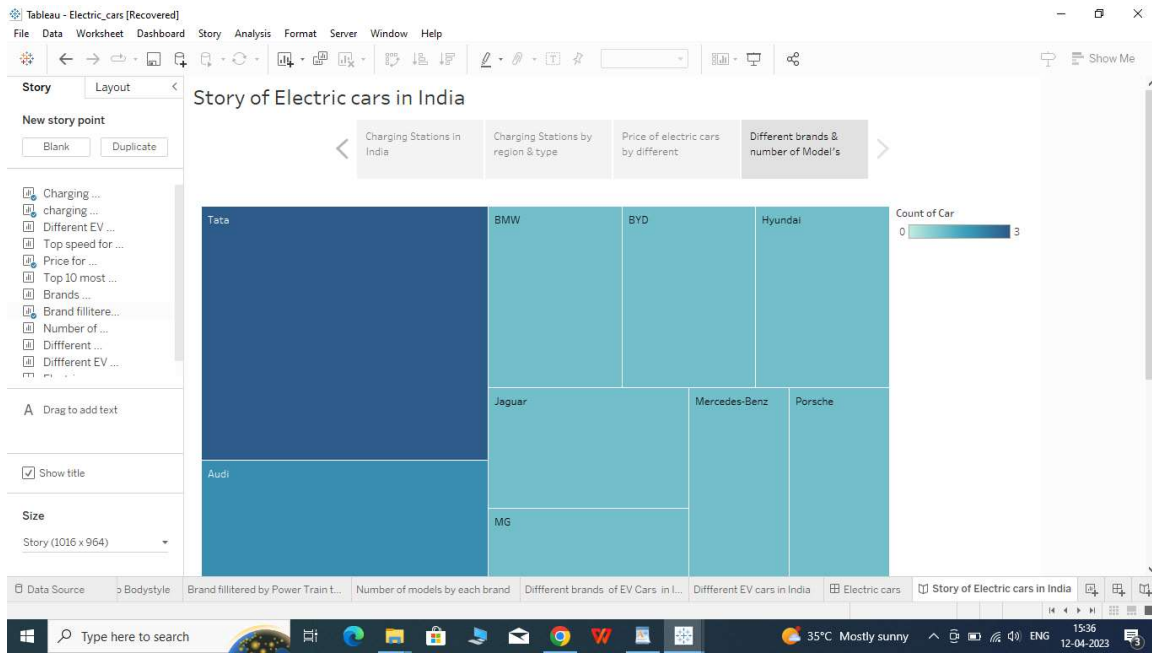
Tableau - Electric_cars [Recovered]

File Data Worksheet Dashboard Story Analysis Format Server Window Help

Show Me

Story Layout

New story point

Blank Duplicate

Charging ...
charging ...
Different EV ...
Top speed for ...
Price for ...
Top 10 most ...
Brands ...
Brand fillitere...
Number of ...
Diffferent ...
Diffferent EV ...

A Drag to add text

Show title

Size

Story (1016 x 964)

Story of Electric cars in India

Charging Stations in India

Charging Stations by region & type

Price of electric cars by different

Different brands & number of Model's

Tata

BMW

BYD

Hyundai

Audi

Jaguar

Mercedes-Benz

Porsche

MG

Count of Car

0 3

Data Source Bodystyle Brand fillitered by Power Train t... Number of models by each brand Diffferent brands of EV Cars in I... Diffferent EV cars in India Electric cars Story of Electric cars in India

Type here to search

35°C Mostly sunny ENG 15:36 12-04-2023